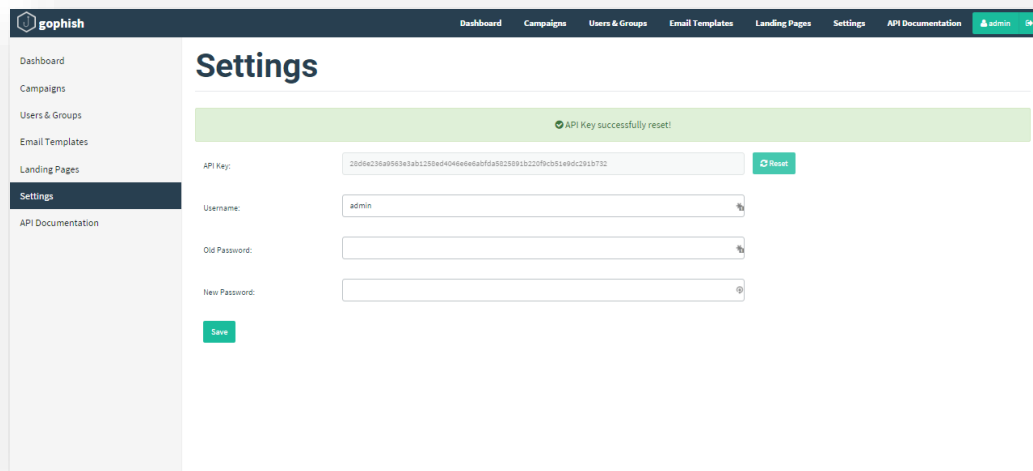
gophish

Dashboard Campaigns Users & Groups Email Templates Landing Pages Settings API Documentation admin

Dashboard
Campaigns
Users & Groups
Email Templates
Landing Pages
Settings
API Documentation

Settings

API Key successfully reset!

API Key: 28d6e236a9563e3ab1258ed4046e6e6abfda5825891b220f9cb51e9dc291b732 Reset

Username: admin

Old Password:

New Password:

Save